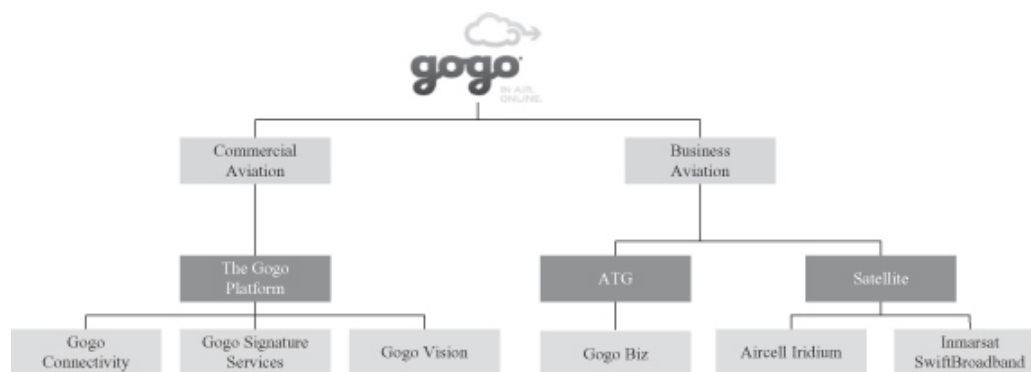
gogo
IN AIR. ONLINE.

Commercial Aviation

Business Aviation

The Gogo Platform

ATG

Satellite

Gogo Connectivity

Gogo Signature Services

Gogo Vision

Gogo Biz

Aircell Iridium

Inmarsat SwiftBroadband